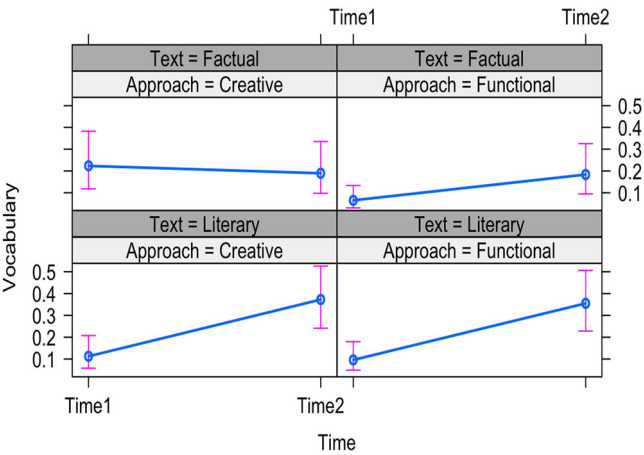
Time1 Time2

Text = Factual
Approach = Creative

Text = Factual
Approach = Functional

0.5
0.4
0.3
0.2
0.1

Vocabulary

Text = Literary
Approach = Creative

Text = Literary
Approach = Functional

0.5
0.4
0.3
0.2
0.1

Time1 Time2

Time